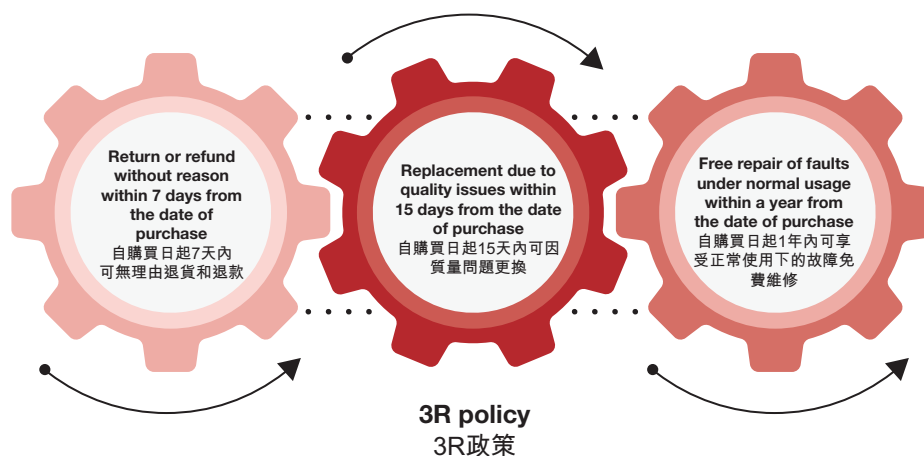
Return or refund without reason within 7 days from the date of purchase
自購買日起7天內可無理由退貨和退款

Replacement due to quality issues within 15 days from the date of purchase
自購買日起15天內可因質量問題更換

Free repair of faults under normal usage within a year from the date of purchase
自購買日起1年內可享受正常使用下的故障免費維修

3R policy
3R政策